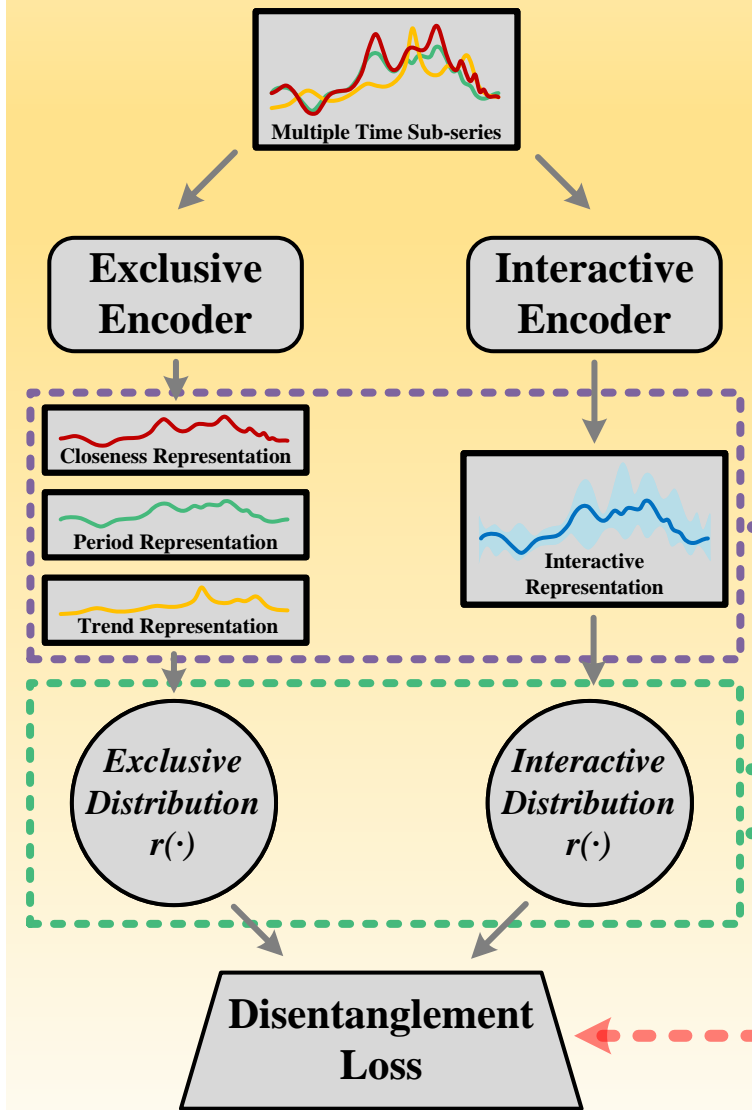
Multiple Time Sub-series

Exclusive Encoder

Interactive Encoder

Closeness Representation

Period Representation

Trend Representation

Interactive Representation

Exclusive Distribution $r(\cdot)$

Interactive Distribution $r(\cdot)$

Disentanglement Loss